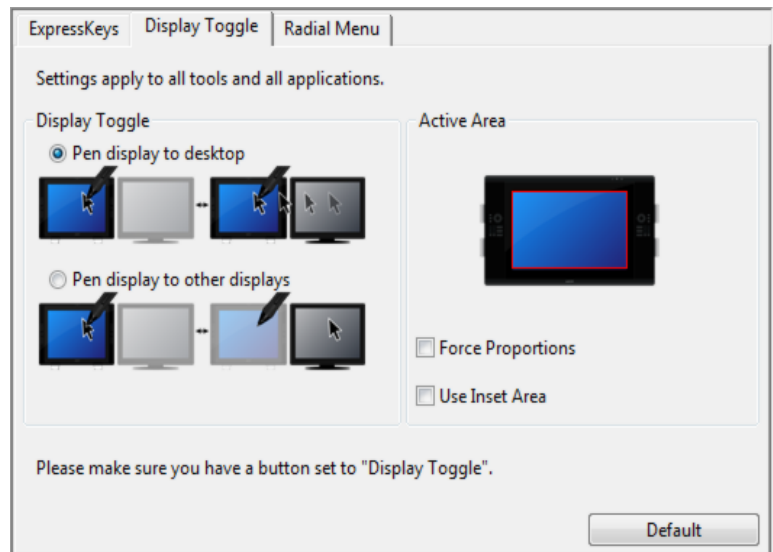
ExpressKeys | Display Toggle | Radial Menu

Settings apply to all tools and all applications.

Display Toggle

Pen display to desktop

Pen display to other displays

Active Area

Force Proportions

Use Inset Area

Please make sure you have a button set to "Display Toggle".

Default